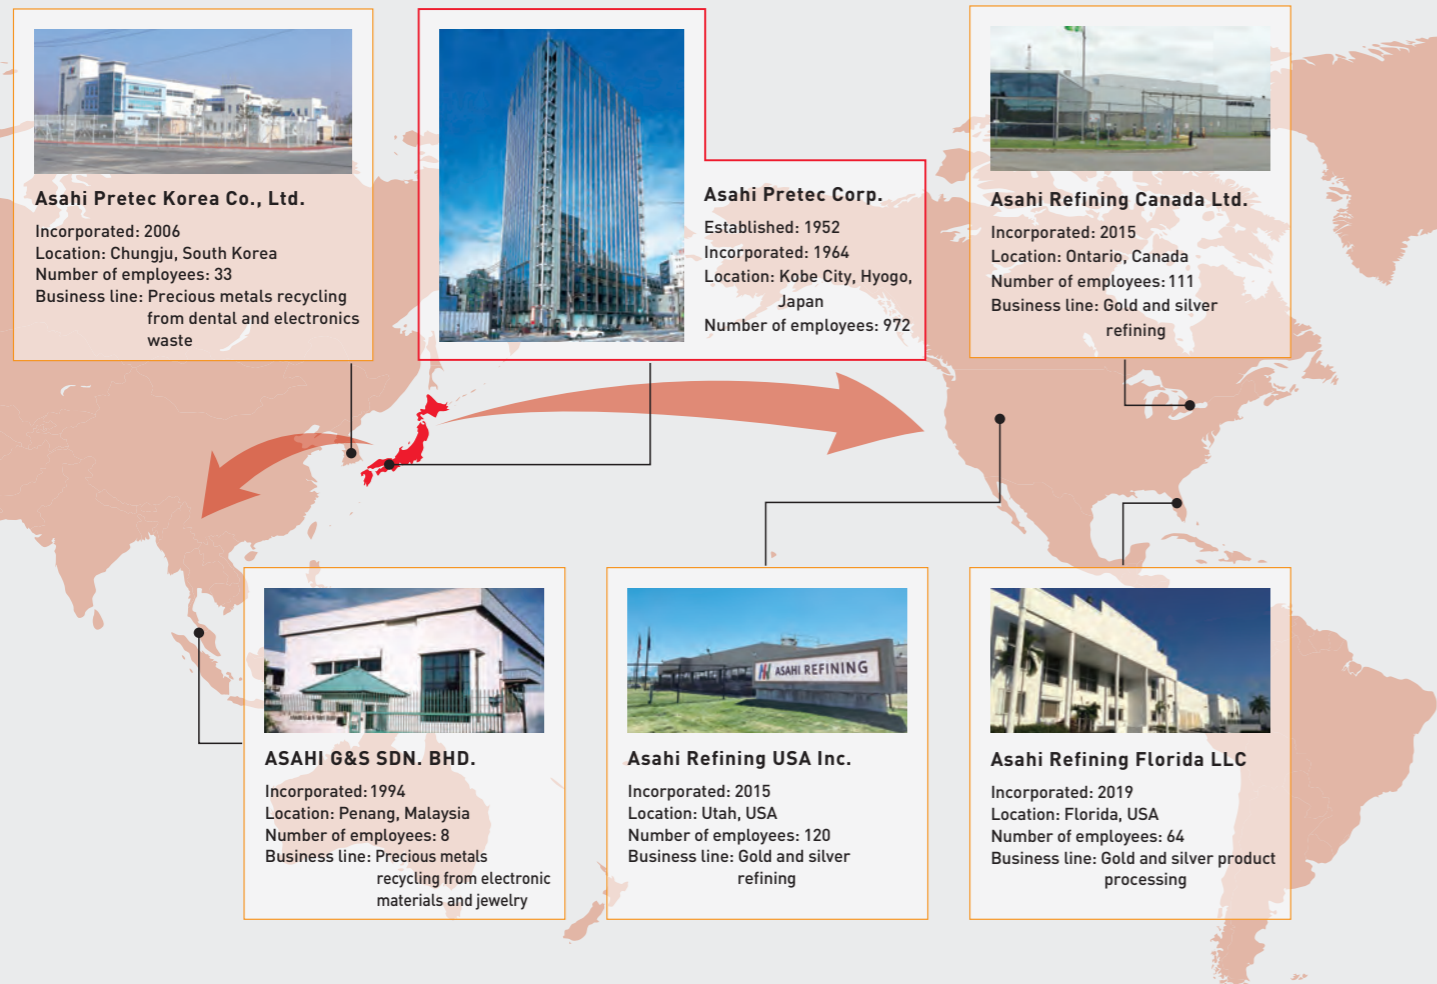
Asahi Pretec Korea Co., Ltd.

Incorporated: 2006
Location: Chungju, South Korea
Number of employees: 33
Business line: Precious metals recycling from dental and electronics waste

Asahi Pretec Corp.

Established: 1952
Incorporated: 1964
Location: Kobe City, Hyogo, Japan
Number of employees: 972

Asahi Refining Canada Ltd.

Incorporated: 2015
Location: Ontario, Canada
Number of employees: 111
Business line: Gold and silver refining

ASAHI G&S SDN. BHD.

Incorporated: 1994
Location: Penang, Malaysia
Number of employees: 8
Business line: Precious metals recycling from electronic materials and jewelry

ASAHI REFINING

Asahi Refining USA Inc.

Incorporated: 2015
Location: Utah, USA
Number of employees: 120
Business line: Gold and silver refining

Asahi Refining Florida LLC

Incorporated: 2019
Location: Florida, USA
Number of employees: 64
Business line: Gold and silver product processing